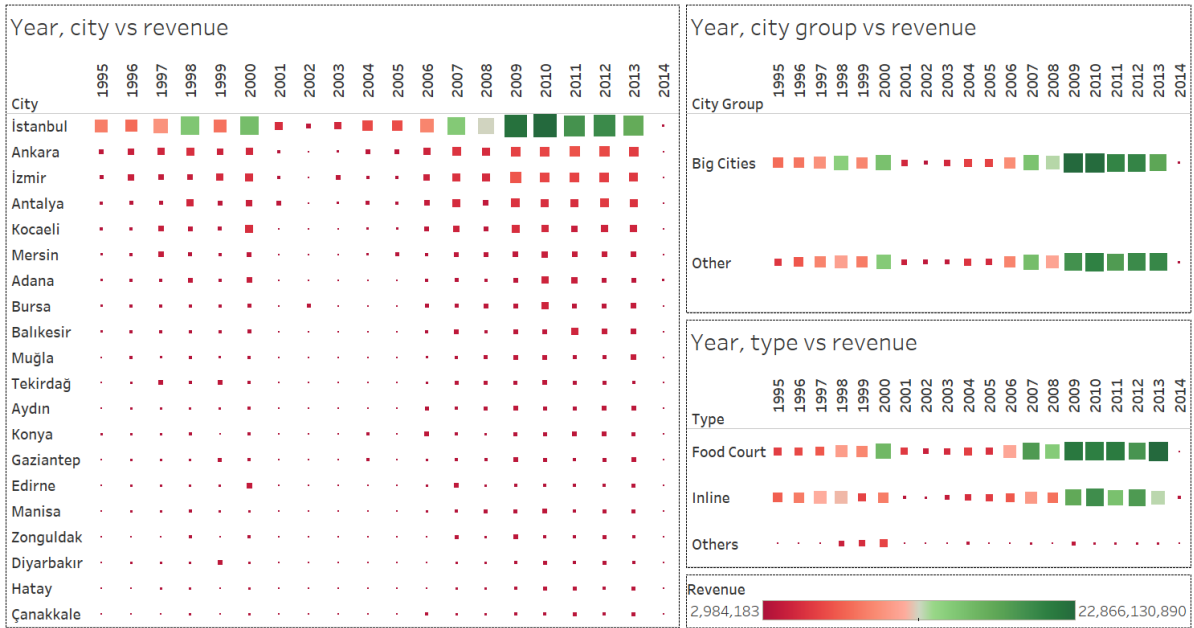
Year, city vs revenue

| City | 1995 | 1996 | 1997 | 1998 | 1999 | 2000 | 2001 | 2002 | 2003 | 2004 | 2005 | 2006 | 2007 | 2008 | 2009 | 2010 | 2011 | 2012 | 2013 | 2014 |
|---|---|---|---|---|---|---|---|---|---|---|---|---|---|---|---|---|---|---|---|---|
| İstanbul | | | | | | | | | | | | | | | | | | | | |
| Ankara | | | | | | | | | | | | | | | | | | | | |
| İzmir | | | | | | | | | | | | | | | | | | | | |
| Antalya | | | | | | | | | | | | | | | | | | | | |
| Kocaeli | | | | | | | | | | | | | | | | | | | | |
| Mersin | | | | | | | | | | | | | | | | | | | | |
| Adana | | | | | | | | | | | | | | | | | | | | |
| Bursa | | | | | | | | | | | | | | | | | | | | |
| Balıkesir | | | | | | | | | | | | | | | | | | | | |
| Muğla | | | | | | | | | | | | | | | | | | | | |
| Tekirdağ | | | | | | | | | | | | | | | | | | | | |
| Aydın | | | | | | | | | | | | | | | | | | | | |
| Konya | | | | | | | | | | | | | | | | | | | | |
| Gaziantep | | | | | | | | | | | | | | | | | | | | |
| Edirne | | | | | | | | | | | | | | | | | | | | |
| Manisa | | | | | | | | | | | | | | | | | | | | |
| Zonguldak | | | | | | | | | | | | | | | | | | | | |
| Diyarbakır | | | | | | | | | | | | | | | | | | | | |
| Hatay | | | | | | | | | | | | | | | | | | | | |
| Çanakkale | | | | | | | | | | | | | | | | | | | | |

Year, city group vs revenue

| City Group | 1995 | 1996 | 1997 | 1998 | 1999 | 2000 | 2001 | 2002 | 2003 | 2004 | 2005 | 2006 | 2007 | 2008 | 2009 | 2010 | 2011 | 2012 | 2013 | 2014 |
|---|---|---|---|---|---|---|---|---|---|---|---|---|---|---|---|---|---|---|---|---|
| Big Cities | | | | | | | | | | | | | | | | | | | | |
| Other | | | | | | | | | | | | | | | | | | | | |

Year, type vs revenue

| Type | 1995 | 1996 | 1997 | 1998 | 1999 | 2000 | 2001 | 2002 | 2003 | 2004 | 2005 | 2006 | 2007 | 2008 | 2009 | 2010 | 2011 | 2012 | 2013 | 2014 |
|---|---|---|---|---|---|---|---|---|---|---|---|---|---|---|---|---|---|---|---|---|
| Food Court | | | | | | | | | | | | | | | | | | | | |
| Inline | | | | | | | | | | | | | | | | | | | | |
| Others | | | | | | | | | | | | | | | | | | | | |

Revenue
2,984,183 22,866,130,890